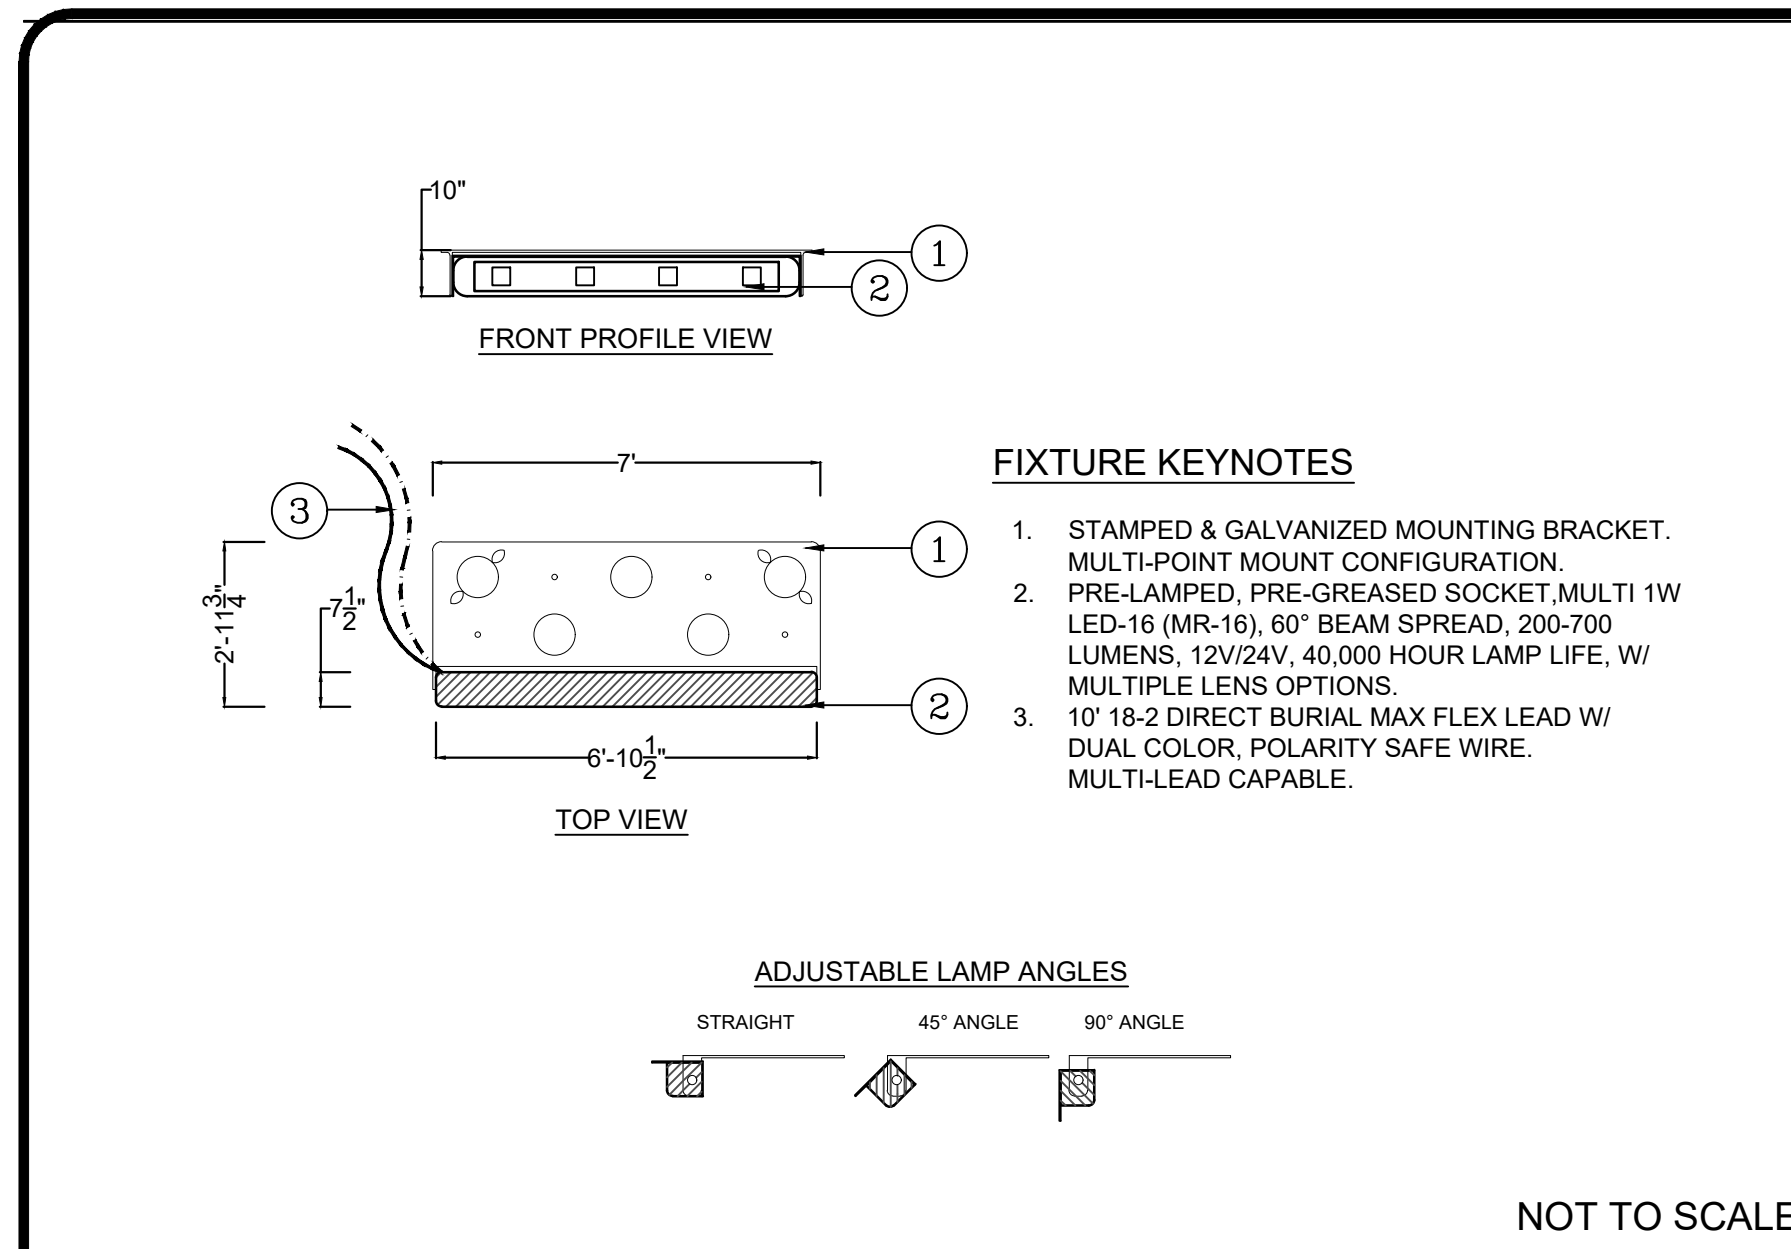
10"

1

2

FRONT PROFILE VIEW

7'

3

1

$2'-11\frac{3}{4}"$

$7\frac{1}{2}"$

2

$6'-10\frac{1}{2}"$

TOP VIEW

FIXTURE KEYNOTES

1. STAMPED & GALVANIZED MOUNTING BRACKET. MULTI-POINT MOUNT CONFIGURATION.
2. PRE-LAMPED, PRE-GREASED SOCKET,MULTI 1W LED-16 (MR-16), 60° BEAM SPREAD, 200-700 LUMENS, 12V/24V, 40,000 HOUR LAMP LIFE, W/ MULTIPLE LENS OPTIONS.
3. 10' 18-2 DIRECT BURIAL MAX FLEX LEAD W/ DUAL COLOR, POLARITY SAFE WIRE. MULTI-LEAD CAPABLE.

ADJUSTABLE LAMP ANGLES

STRAIGHT

45° ANGLE

90° ANGLE

NOT TO SCALE